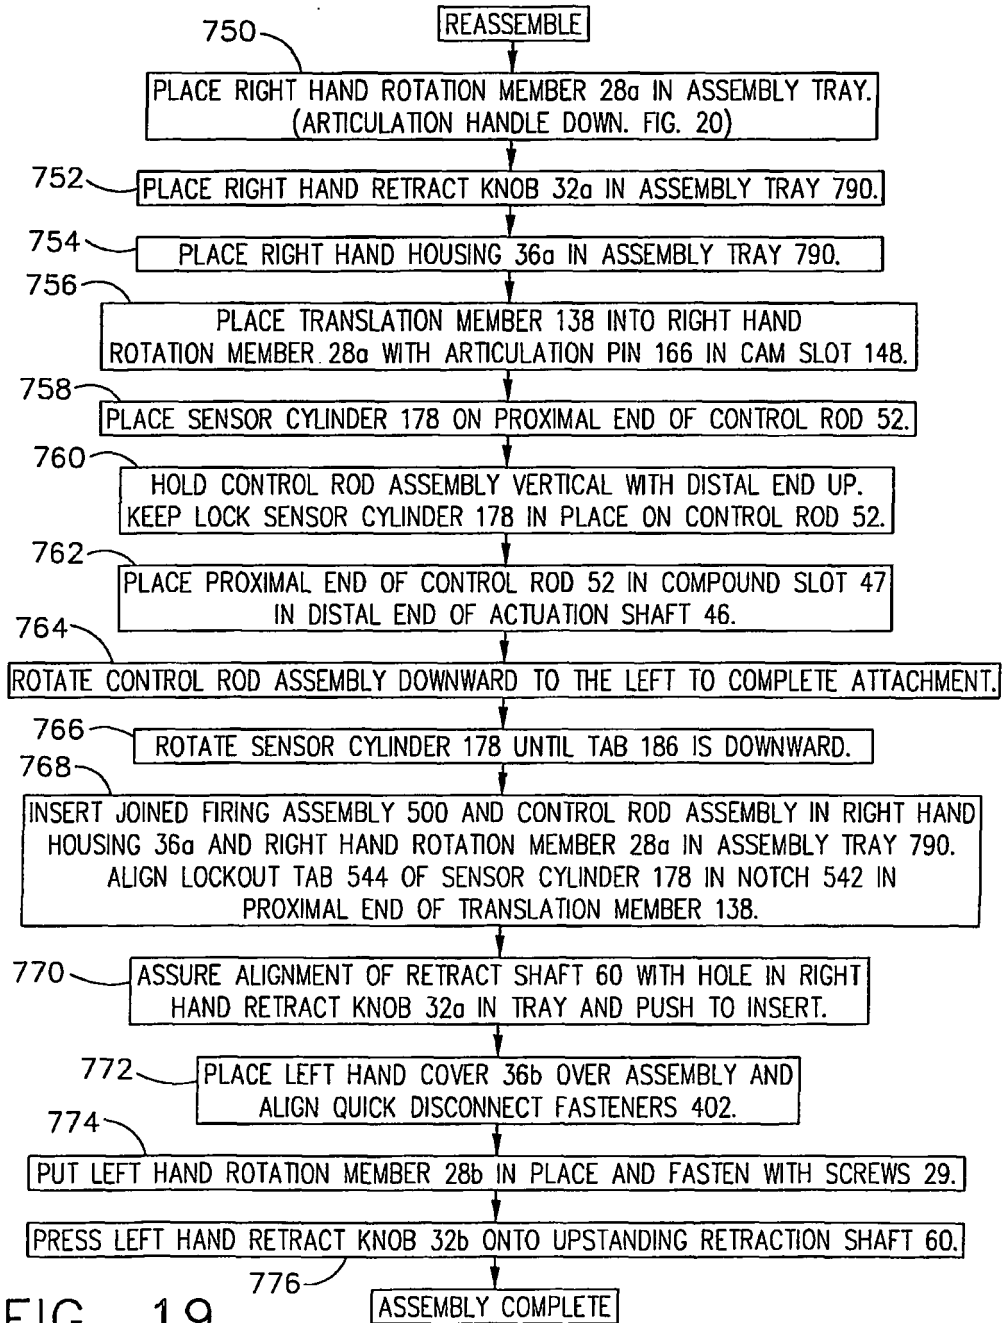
REASSEMBLE

750

PLACE RIGHT HAND ROTATION MEMBER 28a IN ASSEMBLY TRAY. (ARTICULATION HANDLE DOWN. FIG. 20)

752

PLACE RIGHT HAND RETRACT KNOB 32a IN ASSEMBLY TRAY 790.

754

PLACE RIGHT HAND HOUSING 36a IN ASSEMBLY TRAY 790.

756

PLACE TRANSLATION MEMBER 138 INTO RIGHT HAND ROTATION MEMBER 28a WITH ARTICULATION PIN 166 IN CAM SLOT 148.

758

PLACE SENSOR CYLINDER 178 ON PROXIMAL END OF CONTROL ROD 52.

760

HOLD CONTROL ROD ASSEMBLY VERTICAL WITH DISTAL END UP. KEEP LOCK SENSOR CYLINDER 178 IN PLACE ON CONTROL ROD 52.

762

PLACE PROXIMAL END OF CONTROL ROD 52 IN COMPOUND SLOT 47 IN DISTAL END OF ACTUATION SHAFT 46.

764

ROTATE CONTROL ROD ASSEMBLY DOWNWARD TO THE LEFT TO COMPLETE ATTACHMENT.

766

ROTATE SENSOR CYLINDER 178 UNTIL TAB 186 IS DOWNWARD.

768

INSERT JOINED FIRING ASSEMBLY 500 AND CONTROL ROD ASSEMBLY IN RIGHT HAND HOUSING 36a AND RIGHT HAND ROTATION MEMBER 28a IN ASSEMBLY TRAY 790. ALIGN LOCKOUT TAB 544 OF SENSOR CYLINDER 178 IN NOTCH 542 IN PROXIMAL END OF TRANSLATION MEMBER 138.

770

ASSURE ALIGNMENT OF RETRACT SHAFT 60 WITH HOLE IN RIGHT HAND RETRACT KNOB 32a IN TRAY AND PUSH TO INSERT.

772

PLACE LEFT HAND COVER 36b OVER ASSEMBLY AND ALIGN QUICK DISCONNECT FASTENERS 402.

774

PUT LEFT HAND ROTATION MEMBER 28b IN PLACE AND FASTEN WITH SCREWS 29.

PRESS LEFT HAND RETRACT KNOB 32b ONTO UPSTANDING RETRACTION SHAFT 60.

776

ASSEMBLY COMPLETE

FIG. 19